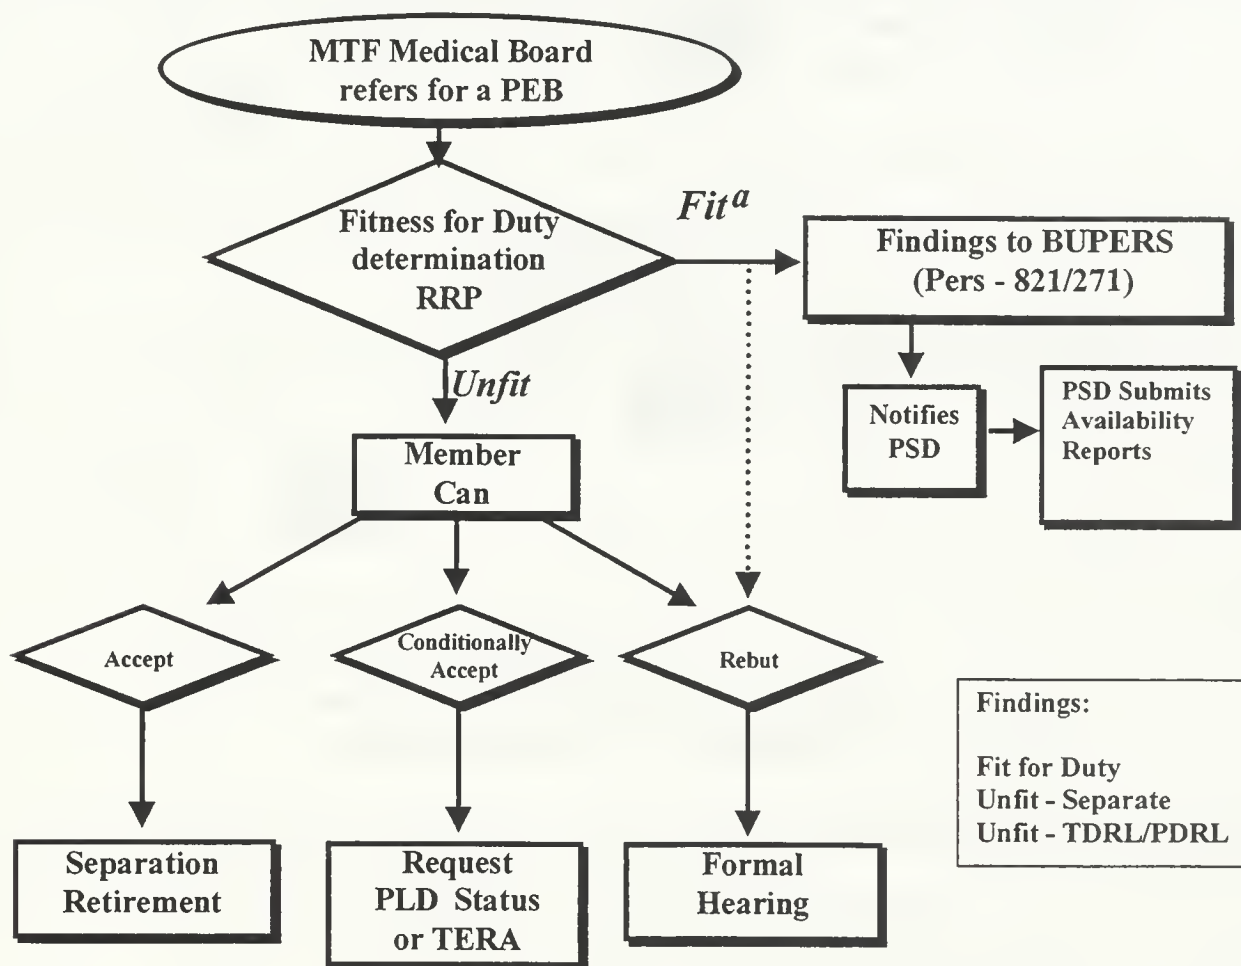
MTF Medical Board refers for a PEB

Fitness for Duty determination RRP

$Fit^a$

Findings to BUPERS (Pers - 821/271)

Notifies PSD

PSD Submits Availability Reports

Unfit

Member Can

Accept

Conditionally Accept

Rebut

Findings:

Fit for Duty
Unfit - Separate
Unfit - TDRL/PDRL

Separation Retirement

Request PLD Status or TERA

Formal Hearing